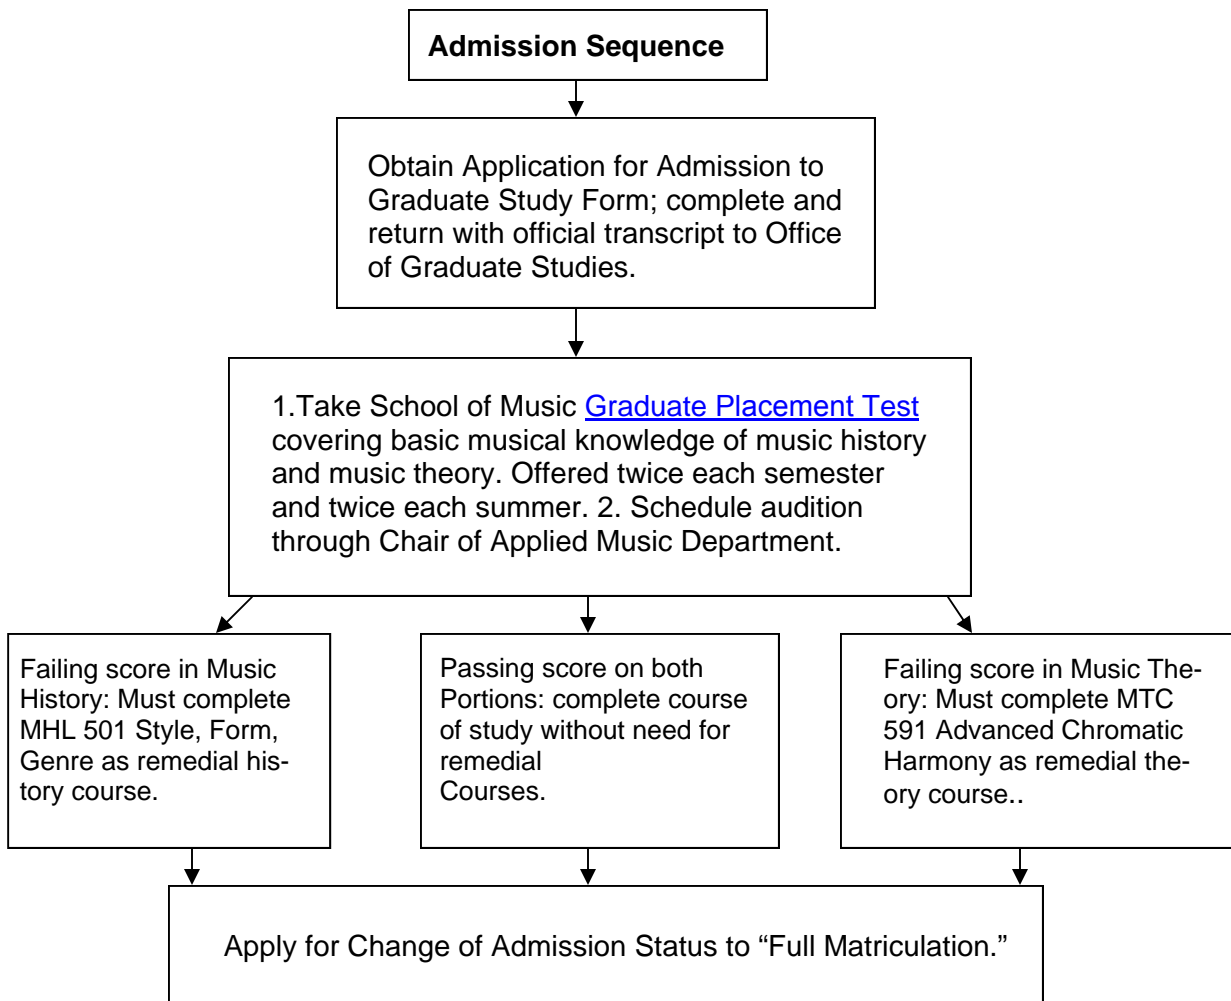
Admission Sequence

Obtain Application for Admission to Graduate Study Form; complete and return with official transcript to Office of Graduate Studies.

1.Take School of Music Graduate Placement Test covering basic musical knowledge of music history and music theory. Offered twice each semester and twice each summer. 2. Schedule audition through Chair of Applied Music Department.

Failing score in Music History: Must complete MHL 501 Style, Form, Genre as remedial history course.

Passing score on both Portions: complete course of study without need for remedial Courses.

Failing score in Music Theory: Must complete MTC 591 Advanced Chromatic Harmony as remedial theory course..

Apply for Change of Admission Status to "Full Matriculation."